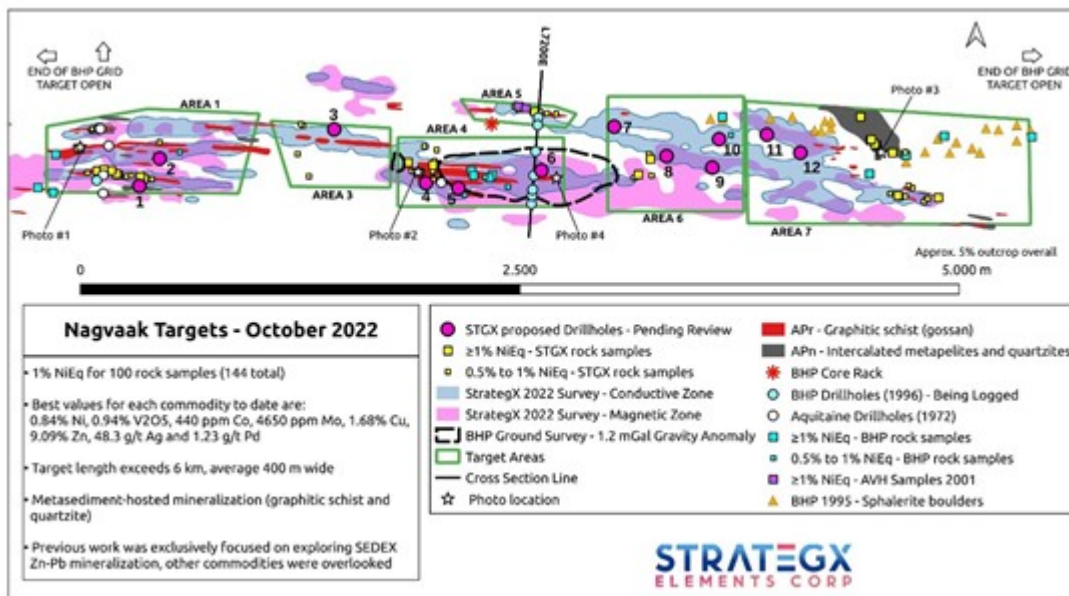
END OF BHP GRID TARGET OPEN

END OF BHP GRID TARGET OPEN

L7200E

AREA 1

AREA 5

AREA 4

AREA 3

AREA 6

AREA 7

Photo #3

Photo #1

Photo #2

Photo #4

1 2 3 4 5 6 7 8 9 10 11 12

Approx. 5% outcrop overall

0

2.500

5.000 m

Nagvaak Targets - October 2022

• 1% NiEq for 100 rock samples (144 total)

• Best values for each commodity to date are: 0.84% Ni, 0.94% V2O5, 440 ppm Co, 4650 ppm Mo, 1.68% Cu, 9.09% Zn, 48.3 g/t Ag and 1.23 g/t Pd

• Target length exceeds 6 km, average 400 m wide

• Metasediment-hosted mineralization (graphitic schist and quartzite)

• Previous work was exclusively focused on exploring SEDEX Zn-Pb mineralization, other commodities were overlooked

STGX proposed Drillholes - Pending Review
≥1% NiEq - STGX rock samples
0.5% to 1% NiEq - STGX rock samples
StrategX 2022 Survey - Conductive Zone
StrategX 2022 Survey - Magnetic Zone
BHP Ground Survey - 1.2 mGal Gravity Anomaly
Target Areas
Cross Section Line
Photo location

APr - Graphitic schist (gossan)
APn - Intercalated metapelites and quartzites
BHP Core Rack
BHP Drillholes (1996) - Being Logged
Aquitaine Drillholes (1972)
≥1% NiEq - BHP rock samples
0.5% to 1% NiEq - BHP rock samples
≥1% NiEq - AVH Samples 2001
BHP 1995 - Sphalerite boulders

STRATEGX
ELEMENTS CORP